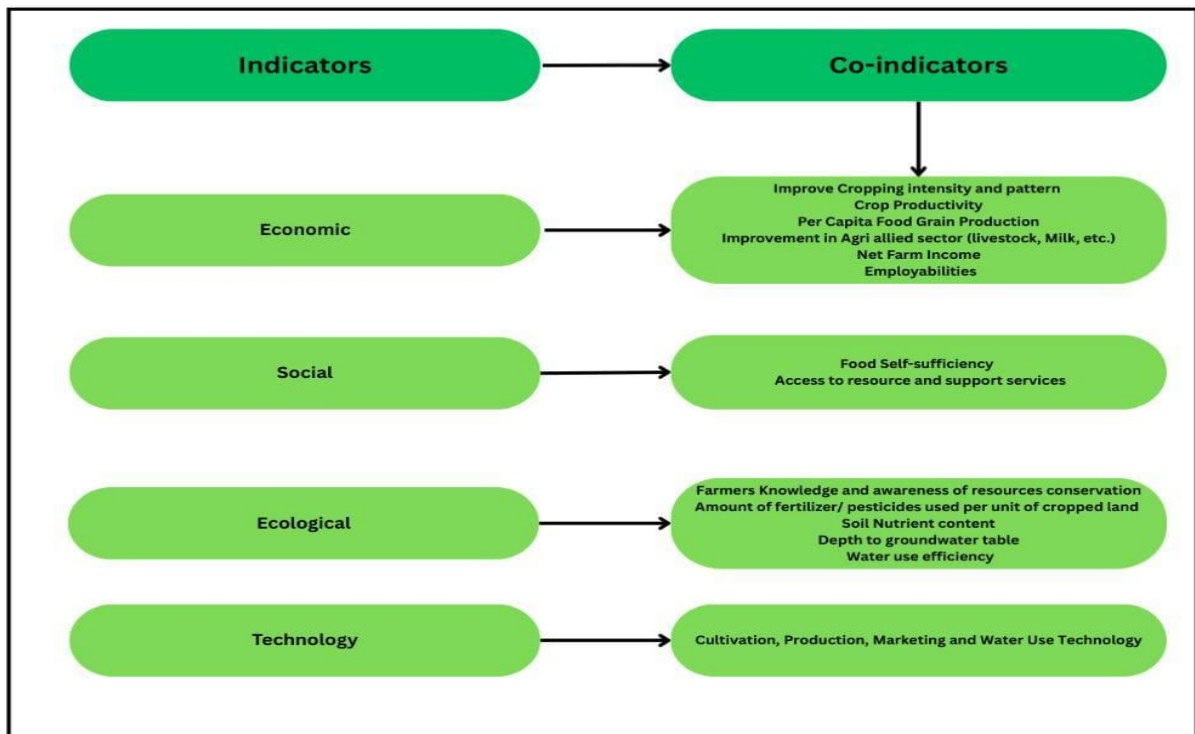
Indicators

Co-indicators

Economic

Improve Cropping intensity and pattern
Crop Productivity
Per Capita Food Grain Production
Improvement in Agri allied sector (livestock, Milk, etc.)
Net Farm Income
Employabilities

Social

Food Self-sufficiency
Access to resource and support services

Ecological

Farmers Knowledge and awareness of resources conservation
Amount of fertilizer/ pesticides used per unit of cropped land
Soil Nutrient content
Depth to groundwater table
Water use efficiency

Technology

Cultivation, Production, Marketing and Water Use Technology